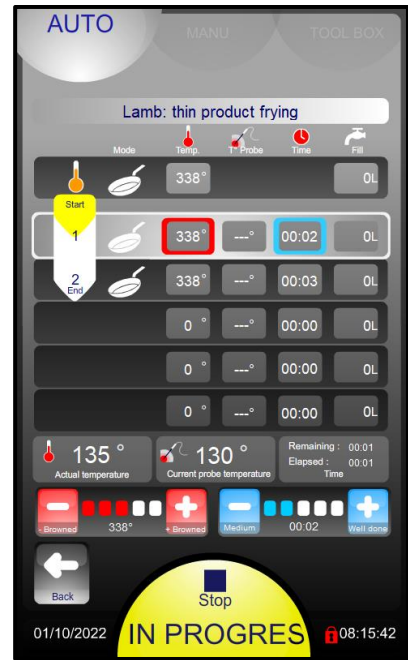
AUTO
MANU
TOOL BOX

Lamb: thin product frying

Mode
Temp.
1° Probe
Time
Fill

338°
0L

Start
1
338°
---°
00:02
0L

2
End
338°
---°
00:03
0L

0 °
---°
00:00
0L

0 °
---°
00:00
0L

0 °
---°
00:00
0L

135 °
Actual temperature

130 °
Current probe temperature

Remaining : 00:01
Elapsed : 00:01
Time

- Browned
338°
+ Browned

Medium
00:02
Well done

Back

Stop
IN PROGRES

01/10/2022
08:15:42